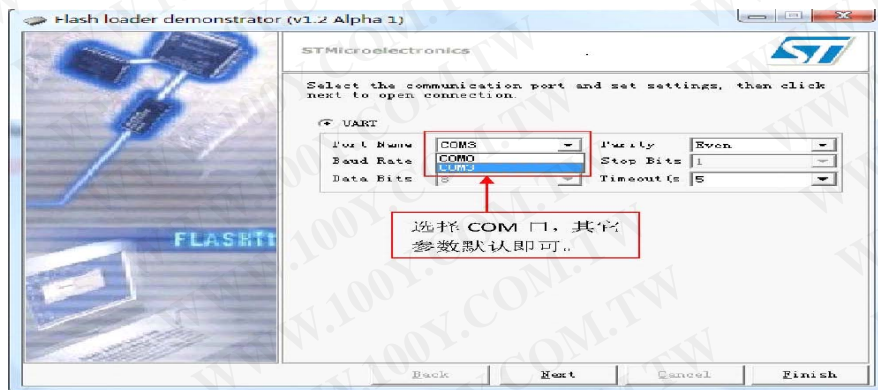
Flash loader demonstrator (v1.2 Alpha 1)

STMicroelectronics

ST

Select the communication port and set settings, then click next to open connection.

UART

Port Name COM3

COM0
COM3

Parity Even

Baud Rate

Stop Bits 1

Data Bits 8

Timeout(s) 5

FLASH

选择 COM 口，其它参数默认即可。

Back Next Cancel Finish

WWW.100Y.COM.TW